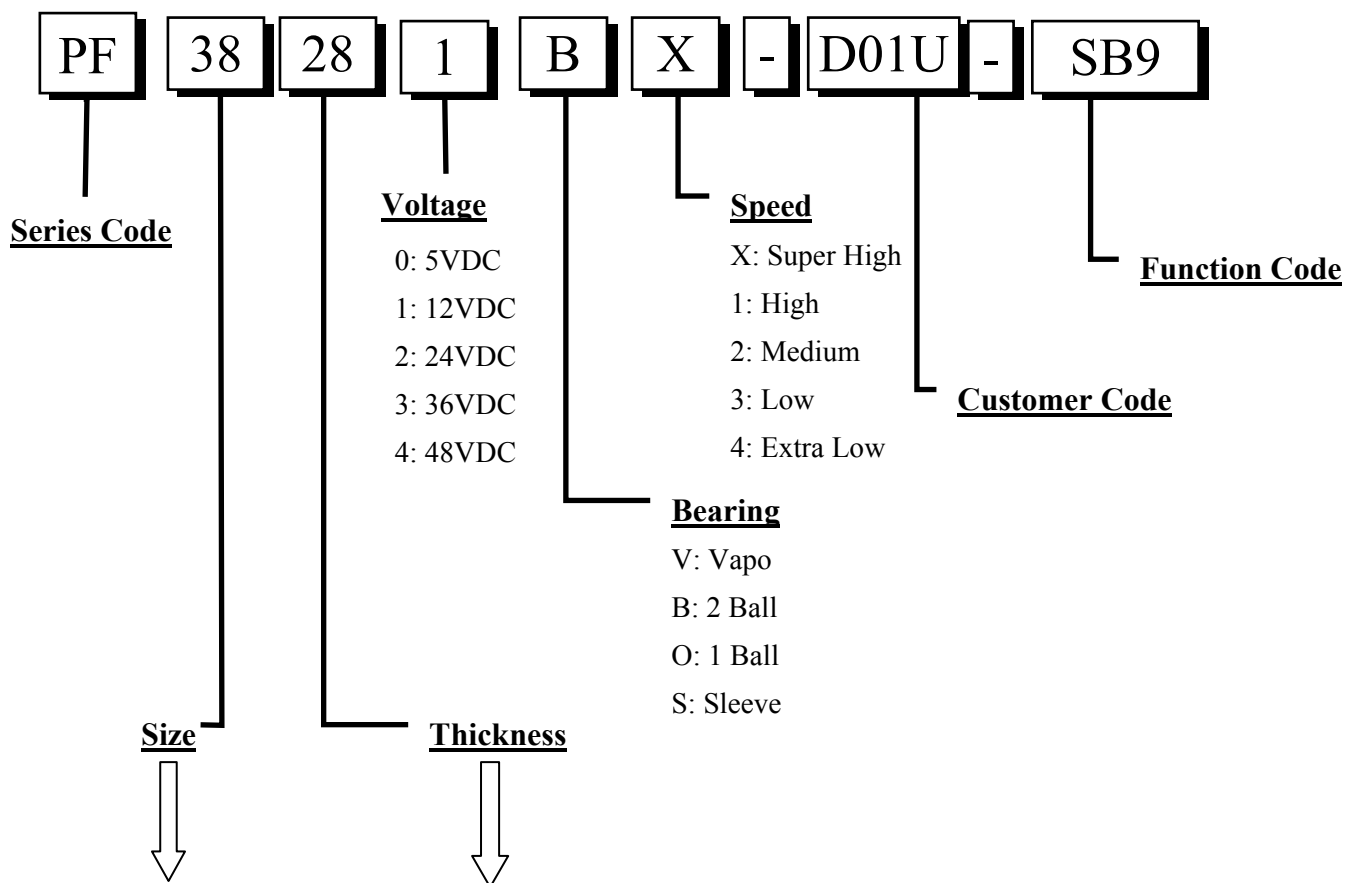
PF 38 28 1 B X - D01U - SB9

Series Code

Voltage
0: 5VDC
1: 12VDC
2: 24VDC
3: 36VDC
4: 48VDC

Speed
X: Super High
1: High
2: Medium
3: Low
4: Extra Low

Function Code

Customer Code

Bearing
V: Vapo
B: 2 Ball
O: 1 Ball
S: Sleeve

Size

Thickness